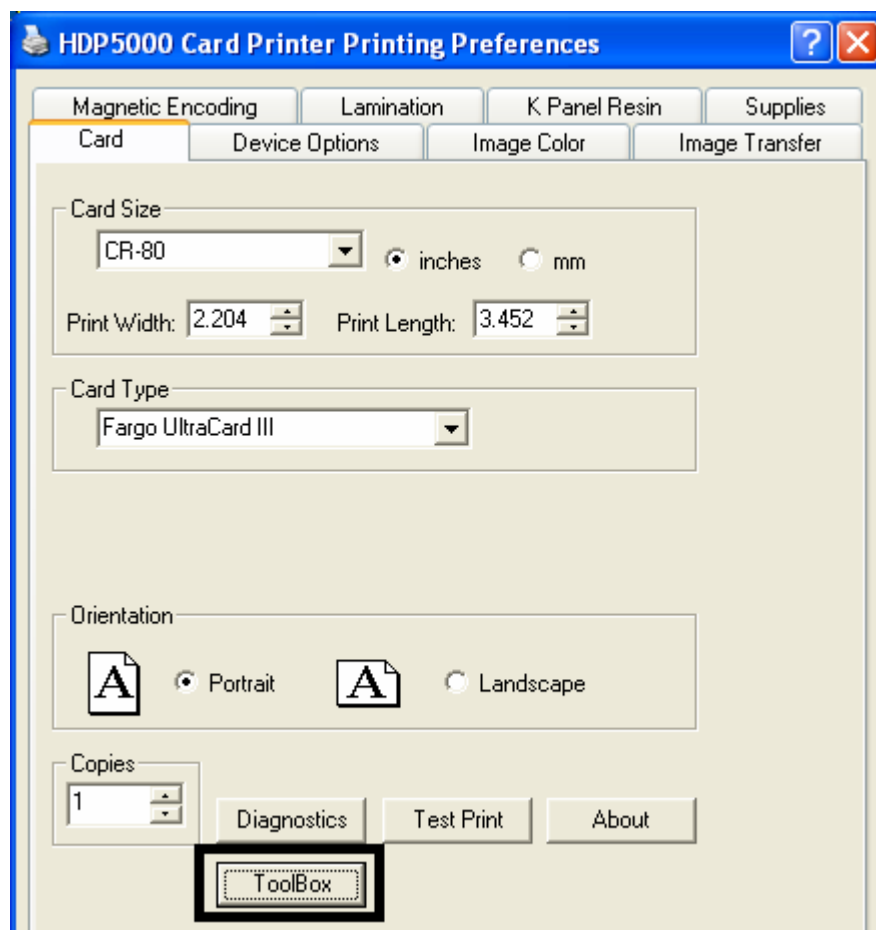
HDP5000 Card Printer Printing Preferences

Magnetic Encoding
Lamination
K Panel Resin
Supplies
Card
Device Options
Image Color
Image Transfer

Card Size
CR-80
inches
mm
Print Width: 2.204
Print Length: 3.452

Card Type
Fargo UltraCard III

Orientation
A
Portrait
A
Landscape

Copies
1
Diagnostics
Test Print
About
ToolBox